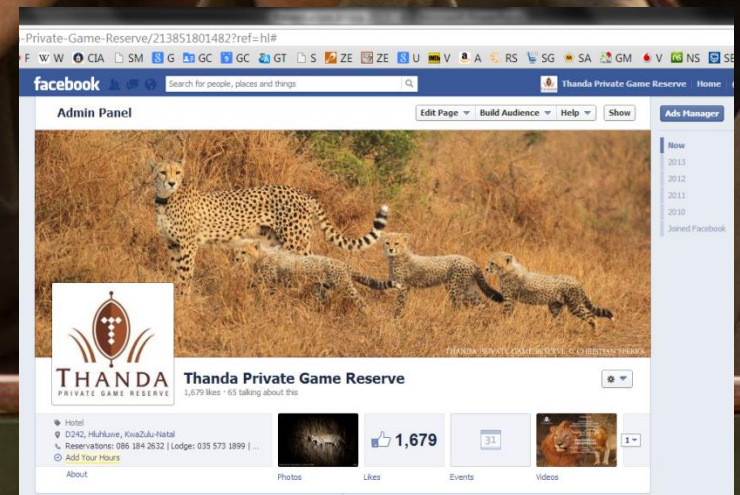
-Private-Game-Reserve/213851801482?ref=hl#

F W W CIA SM G GC GC GT S ZE ZE U V A RS SG SA GM V NS SE

facebook Search for people, places and things Thanda Private Game Reserve Home

Admin Panel Edit Page Build Audience Help Show Ads Manager

Now
2013
2012
2011
2010
Joined Facebook

THANDA PRIVATE GAME RESERVE © CHRISTIAN SPERKA

THANDA
PRIVATE GAME RESERVE

Thanda Private Game Reserve
1,679 likes · 65 talking about this

Hotel
D242, Hluhluwe, KwaZulu-Natal
Reservations: 086 184 2632 | Lodge: 035 573 1899 | ...
Add Your Hours
About

Photos

1,679
Likes

31
Events

Videos

1